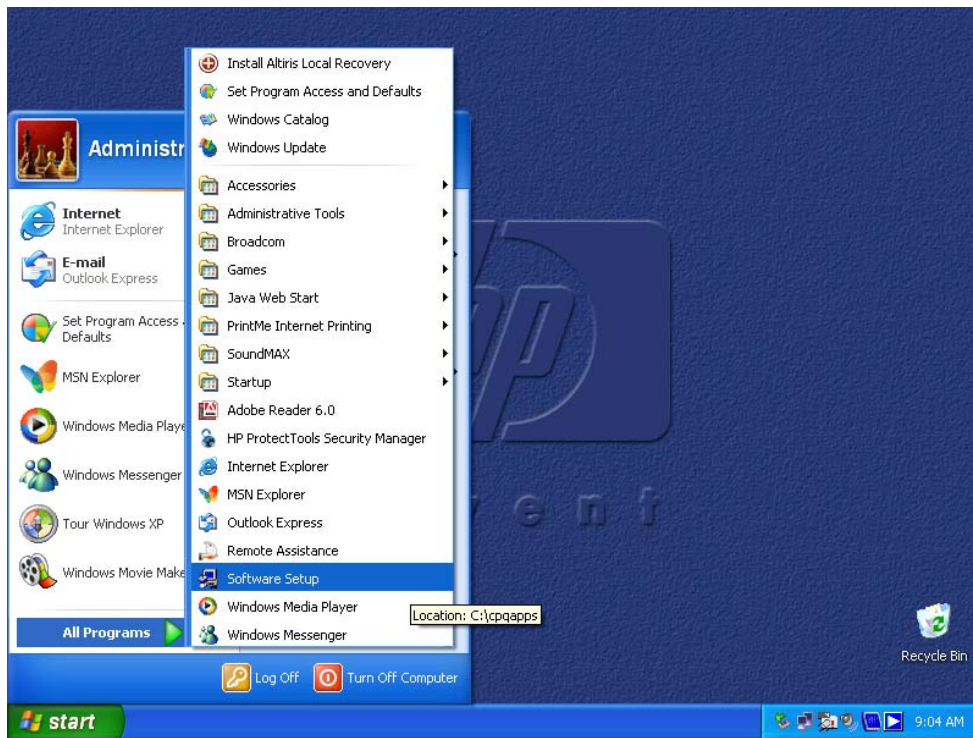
Install Altiris Local Recovery
Set Program Access and Defaults
Windows Catalog
Windows Update
Accessories
Administrative Tools
Broadcom
Games
Java Web Start
PrintMe Internet Printing
SoundMAX
Startup
Adobe Reader 6.0
HP ProtectTools Security Manager
Internet Explorer
MSN Explorer
Outlook Express
Remote Assistance
Software Setup
Windows Media Player
Windows Messenger

Location: C:\cpqapps

Administr

Internet
Internet Explorer
E-mail
Outlook Express
Set Program Access Defaults
MSN Explorer
Windows Media Playe
Windows Messenger
Tour Windows XP
Windows Movie Make

All Programs

Log Off
Turn Off Computer

Recycle Bin

start
9:04 AM